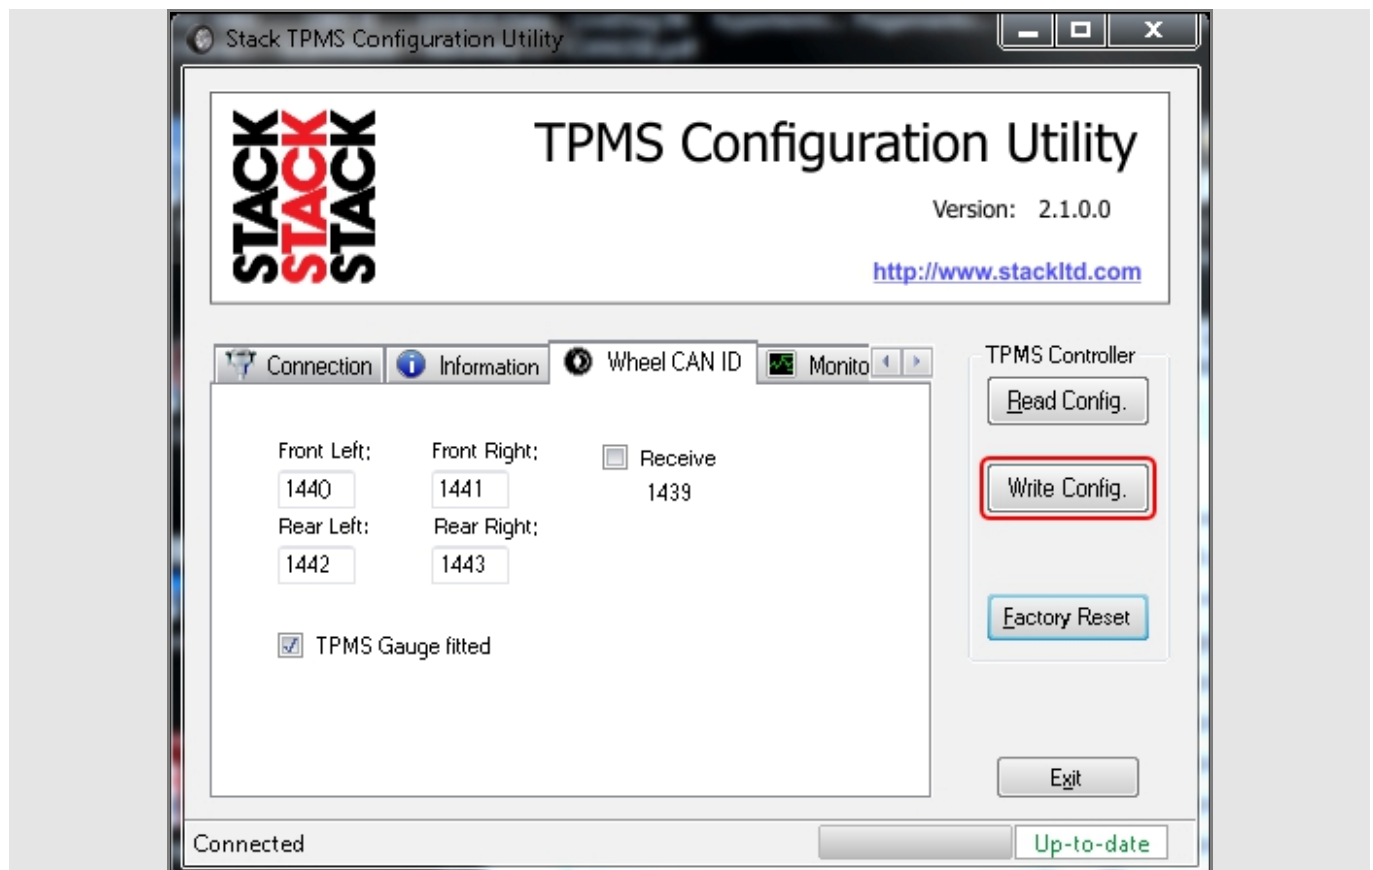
Stack TPMS Configuration Utility

STACK STACK STACK

TPMS Configuration Utility

Version: 2.1.0.0

http://www.stackltd.com

Connection | Information | Wheel CAN ID | Monito

Front Left:
1440
Front Right:
1441
Receive
1439
Rear Left:
1442
Rear Right:
1443

TPMS Gauge fitted

TPMS Controller
Read Config.
Write Config.
Factory Reset

Exit

Connected
Up-to-date